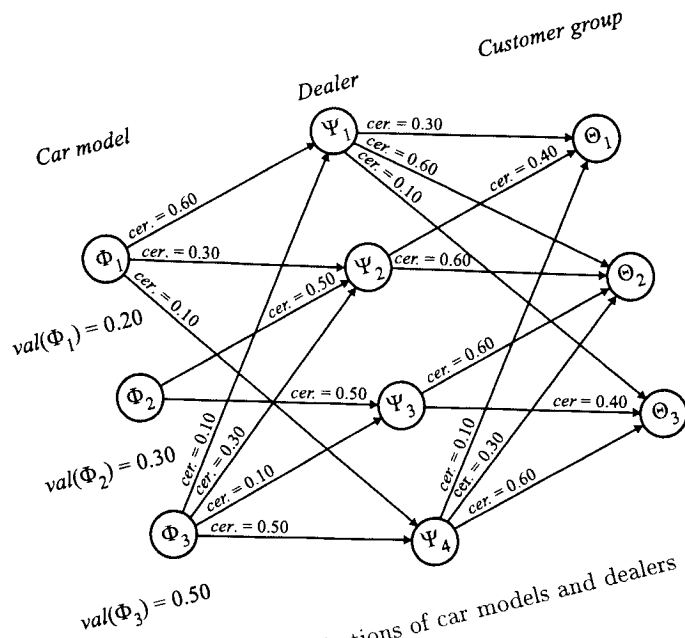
Customer group

Dealer

Car model

$\Psi_1$

$\Theta_1$

$\Phi_1$

$\Psi_2$

$\Theta_2$

$\Phi_2$

$\Psi_3$

$\Theta_3$

$\Phi_3$

$\Psi_4$

cer. = 0.30

cer. = 0.60

cer. = 0.10

cer. = 0.40

cer. = 0.60

cer. = 0.60

cer. = 0.30

cer. = 0.50

cer. = 0.10

cer. = 0.60

cer. = 0.50

cer = 0.40

cer. = 0.10

cer. = 0.30

cer. = 0.10

cer. = 0.50

cer. = 0.10

cer. = 0.30

cer. = 0.60

$val(\Phi_1) = 0.20$

$val(\Phi_2) = 0.30$

$val(\Phi_3) = 0.50$

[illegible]tions of car models and dealers